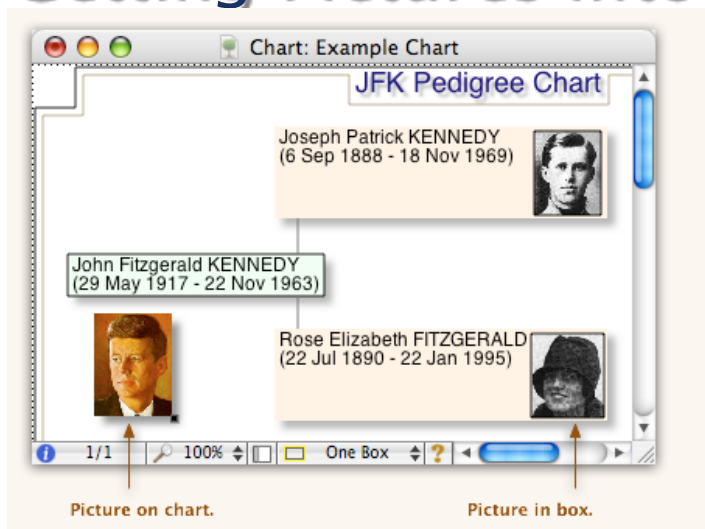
Chart: Example Chart

JFK Pedigree Chart

Joseph Patrick KENNEDY
(6 Sep 1888 - 18 Nov 1969)

John Fitzgerald KENNEDY
(29 May 1917 - 22 Nov 1963)

Rose Elizabeth FITZGERALD
(22 Jul 1890 - 22 Jan 1995)

1/1 100% One Box ?

Picture on chart.

Picture in box.